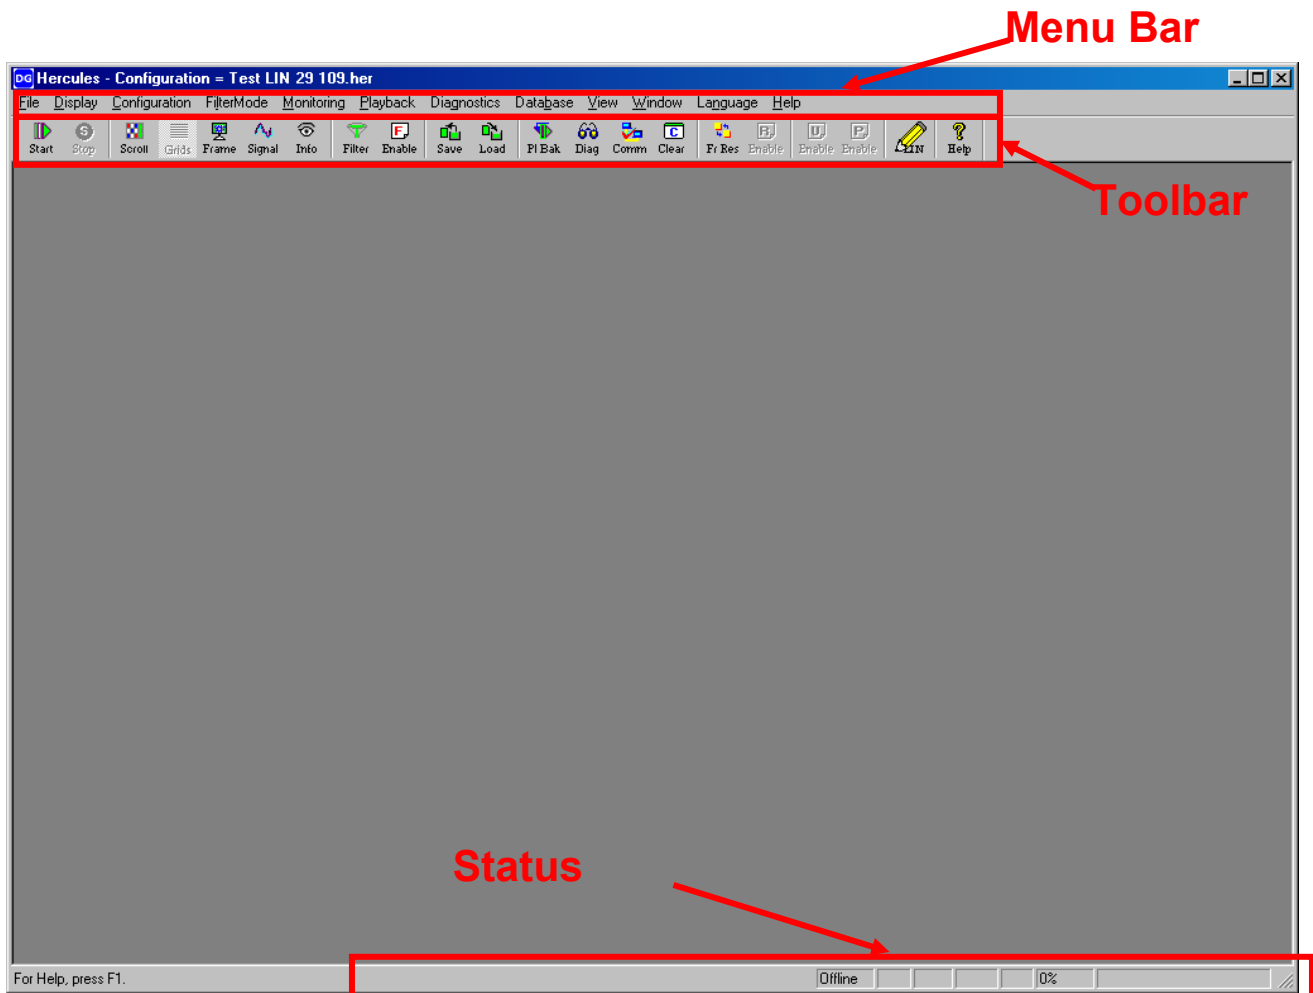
Menu Bar

DG Hercules - Configuration = Test LIN 29 109.her

File Display Configuration FilterMode Monitoring Playback Diagnostics Database View Window Language Help

Start Stop Scroll Grids Frame Signal Info Filter Enable Save Load Pl Bak Diag Comm Clear Fr Res Enable Enable Enable LIN Help

Toolbar

Status

For Help, press F1.

Offline 0%